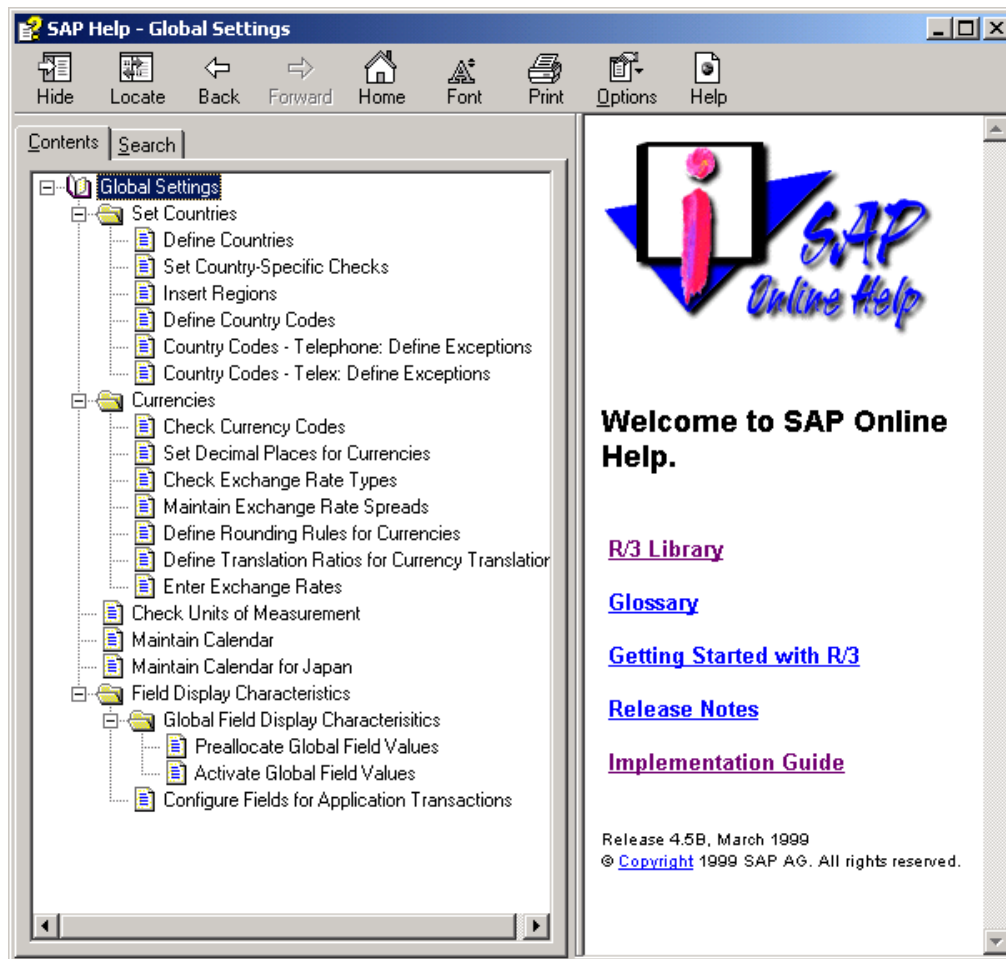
SAP Help - Global Settings

Hide Locate Back Forward Home Font Print Options Help

Contents Search

Global Settings
Set Countries
Define Countries
Set Country-Specific Checks
Insert Regions
Define Country Codes
Country Codes - Telephone: Define Exceptions
Country Codes - Telex: Define Exceptions
Currencies
Check Currency Codes
Set Decimal Places for Currencies
Check Exchange Rate Types
Maintain Exchange Rate Spreads
Define Rounding Rules for Currencies
Define Translation Ratios for Currency Translatio
Enter Exchange Rates
Check Units of Measurement
Maintain Calendar
Maintain Calendar for Japan
Field Display Characteristics
Global Field Display Characterisitics
Preallocate Global Field Values
Activate Global Field Values
Configure Fields for Application Transactions

SAP Online Help

Welcome to SAP Online Help.

R/3 Library

Glossary

Getting Started with R/3

Release Notes

Implementation Guide

Release 4.5B, March 1999
© Copyright 1999 SAP AG. All rights reserved.